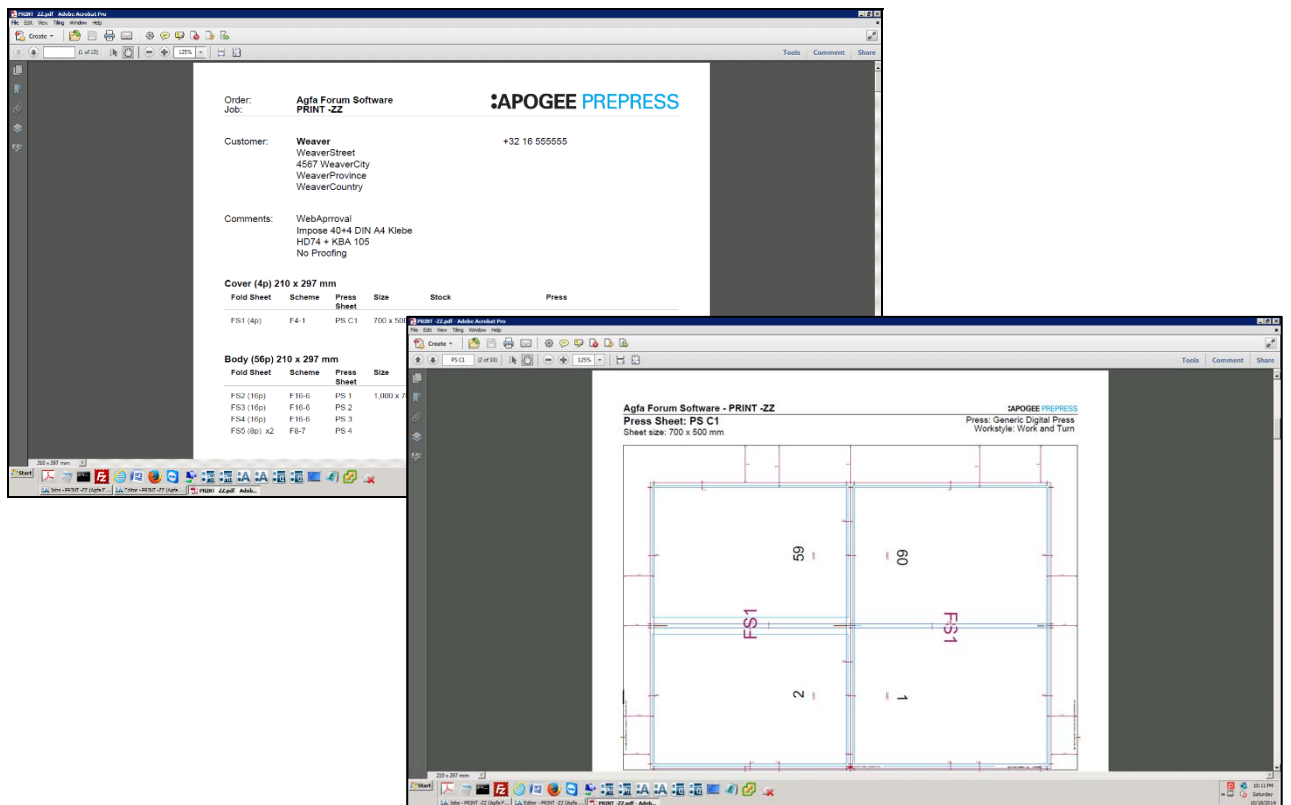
PRINT_ZZ.pdf - Adobe Acrobat Pro
File Edit View Tiling Window Help
Create
(1 of 10)
125%
Tools Comment Share

Order: Agfa Forum Software
Job: PRINT -ZZ

:APOGEE PREPRESS

Customer: Weaver
WeaverStreet
4567 WeaverCity
WeaverProvince
WeaverCountry

+32 16 555555

Comments: WebAprroval
Impose 40+4 DIN A4 Klebe
HD74 + KBA 105
No Proofing

Cover (4p) 210 x 297 mm

| Fold Sheet | Scheme | Press Sheet | Size | Stock | Press |
|---|---|---|---|---|---|
| FS1 (4p) | F4-1 | PS C1 | 700 x 500 | | |

Body (56p) 210 x 297 mm

| Fold Sheet | Scheme | Press Sheet | Size |
|---|---|---|---|
| FS2 (16p) | F16-6 | PS 1 | 1,000 x 7 |
| FS3 (16p) | F16-6 | PS 2 | |
| FS4 (16p) | F16-6 | PS 3 | |
| FS5 (8p) x2 | F8-7 | PS 4 | |

210 x 297 mm

Start

PRINT -ZZ.pdf - Adobe Acrobat Pro
File Edit View Tiling Window Help
Create
PS C1 (2 of 10)
125%
Tools Comment Share

Agfa Forum Software - PRINT -ZZ
:APOGEE PREPRESS
Press Sheet: PS C1
Press: Generic Digital Press
Sheet size: 700 x 500 mm
Workstyle: Work and Turn

59
60
FS1
FS1
2
1

210 x 297 mm

Start
10:11 PM
Saturday
10/18/2014